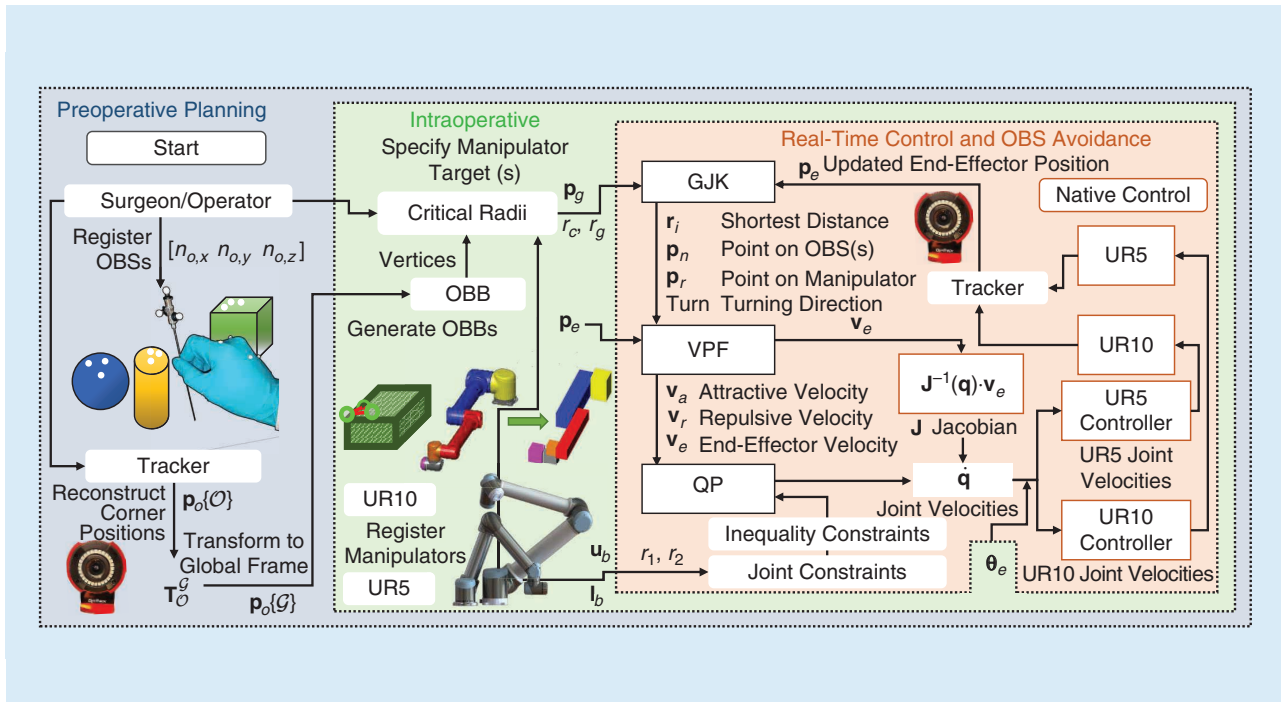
Preoperative Planning

Start

Surgeon/Operator

Register OBSs

$[n_{o,x}\ n_{o,y}\ n_{o,z}]$

Tracker

Reconstruct Corner Positions

$\mathbf{p}_o\{\mathcal{O}\}$

Transform to Global Frame

$\mathbf{T}_{\mathcal{O}}^{\mathcal{G}}$

$\mathbf{p}_o\{\mathcal{G}\}$

Intraoperative

Specify Manipulator Target (s)

Critical Radii

Vertices

OBB

Generate OBBs

UR10

Register Manipulators

UR5

$\mathbf{p}_g$

$r_c,\ r_g$

$\mathbf{p}_e$

$\mathbf{u}_b$

$\mathbf{l}_b$

$r_1,\ r_2$

Real-Time Control and OBS Avoidance

$\mathbf{p}_e$ Updated End-Effector Position

GJK

Native Control

$\mathbf{r}_i$ Shortest Distance

$\mathbf{p}_n$ Point on OBS(s)

$\mathbf{p}_r$ Point on Manipulator

Turn Turning Direction

Tracker

UR5

UR10

VPF

$\mathbf{v}_e$

$\mathbf{J}^{-1}(\mathbf{q})\cdot\mathbf{v}_e$

$\mathbf{v}_a$ Attractive Velocity

$\mathbf{v}_r$ Repulsive Velocity

$\mathbf{v}_e$ End-Effector Velocity

$\mathbf{J}$ Jacobian

UR5 Controller

UR5 Joint Velocities

QP

$\dot{\mathbf{q}}$

Joint Velocities

UR10 Controller

Inequality Constraints

Joint Constraints

$\boldsymbol{\theta}_e$

UR10 Joint Velocities